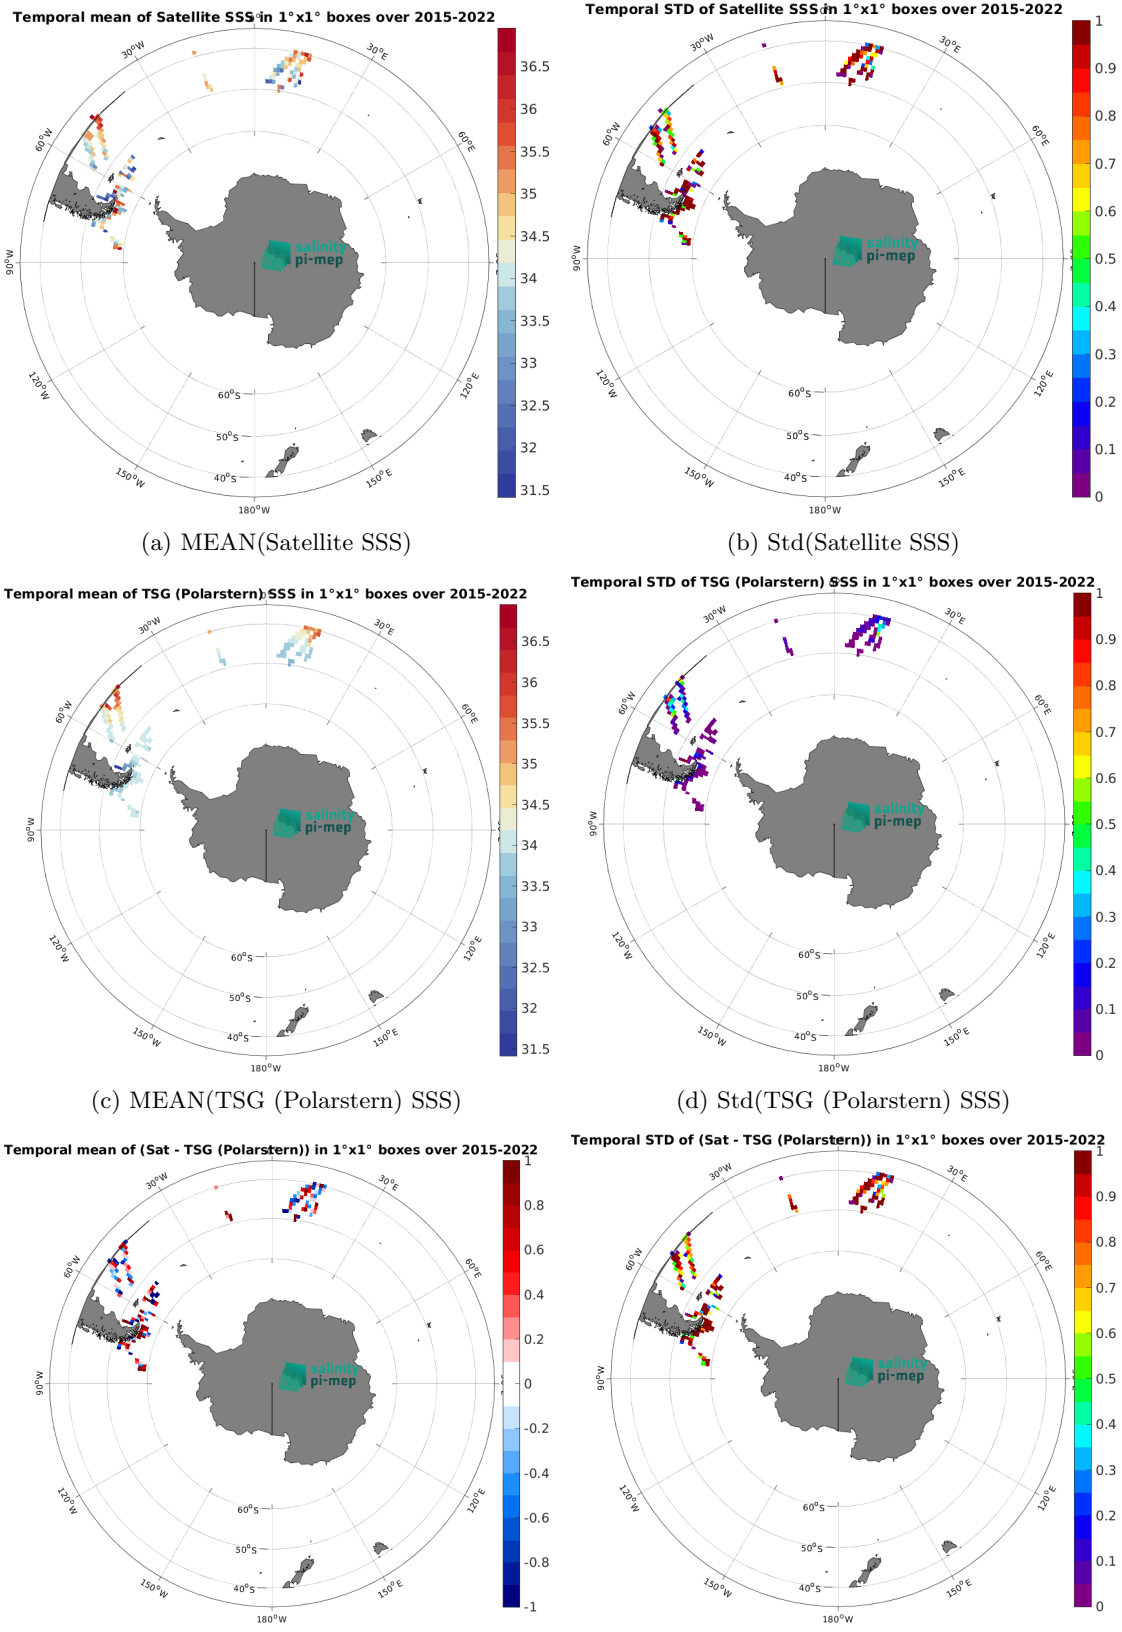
Temporal mean of Satellite SSS in 1°x1° boxes over 2015-2022

30°W 30°E 60°W 60°E 90°W 120°W 120°E 60°S 50°S 40°S 150°W 150°E 180°W

salinity pi-mep

36.5 36 35.5 35 34.5 34 33.5 33 32.5 32 31.5

(a) MEAN(Satellite SSS)

Temporal STD of Satellite SSS in 1°x1° boxes over 2015-2022

30°W 30°E 60°W 60°E 90°W 120°W 120°E 60°S 50°S 40°S 150°W 150°E 180°W

salinity pi-mep

1 0.9 0.8 0.7 0.6 0.5 0.4 0.3 0.2 0.1 0

(b) Std(Satellite SSS)

Temporal mean of TSG (Polarstern) SSS in 1°x1° boxes over 2015-2022

30°W 30°E 60°W 60°E 90°W 120°W 120°E 60°S 50°S 40°S 150°W 150°E 180°W

salinity pi-mep

36.5 36 35.5 35 34.5 34 33.5 33 32.5 32 31.5

(c) MEAN(TSG (Polarstern) SSS)

Temporal STD of TSG (Polarstern) SSS in 1°x1° boxes over 2015-2022

30°W 30°E 60°W 60°E 90°W 120°W 120°E 60°S 50°S 40°S 150°W 150°E 180°W

salinity pi-mep

1 0.9 0.8 0.7 0.6 0.5 0.4 0.3 0.2 0.1 0

(d) Std(TSG (Polarstern) SSS)

Temporal mean of (Sat - TSG (Polarstern)) in 1°x1° boxes over 2015-2022

30°W 30°E 60°W 60°E 90°W 120°W 120°E 60°S 50°S 40°S 150°W 150°E 180°W

salinity pi-mep

1 0.8 0.6 0.4 0.2 0 -0.2 -0.4 -0.6 -0.8 -1

Temporal STD of (Sat - TSG (Polarstern)) in 1°x1° boxes over 2015-2022

30°W 30°E 60°W 60°E 90°W 120°W 120°E 60°S 50°S 40°S 150°W 150°E 180°W

salinity pi-mep

1 0.9 0.8 0.7 0.6 0.5 0.4 0.3 0.2 0.1 0